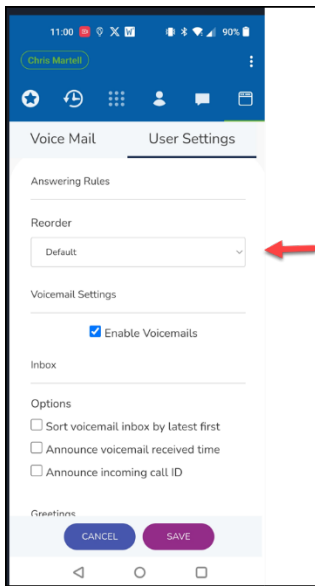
11:00 90%

Chris Martell

Voice Mail
User Settings

Answering Rules

Reorder

Default

Voicemail Settings

Enable Voicemails

Inbox

Options

Sort voicemail inbox by latest first

Announce voicemail received time

Announce incoming call ID

Greetings

CANCEL
SAVE